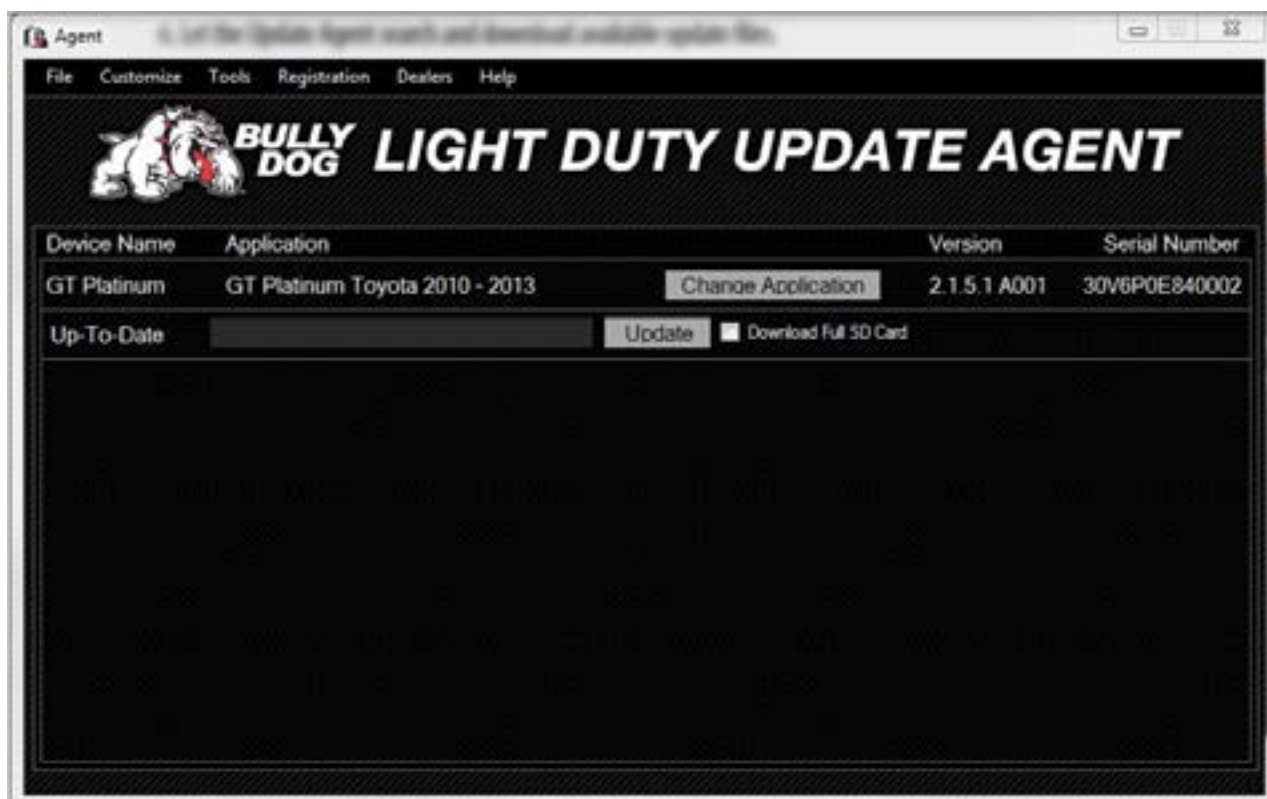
Agent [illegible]

File Customize Tools Registration Dealers Help

BULLY DOG LIGHT DUTY UPDATE AGENT

| Device Name | Application | | Version | Serial Number |
|---|---|---|---|---|
| GT Platinum | GT Platinum Toyota 2010 - 2013 | Change Application | 2.1.5.1 A001 | 30V6P0E840002 |

Up-To-Date Update Download Full SD Card